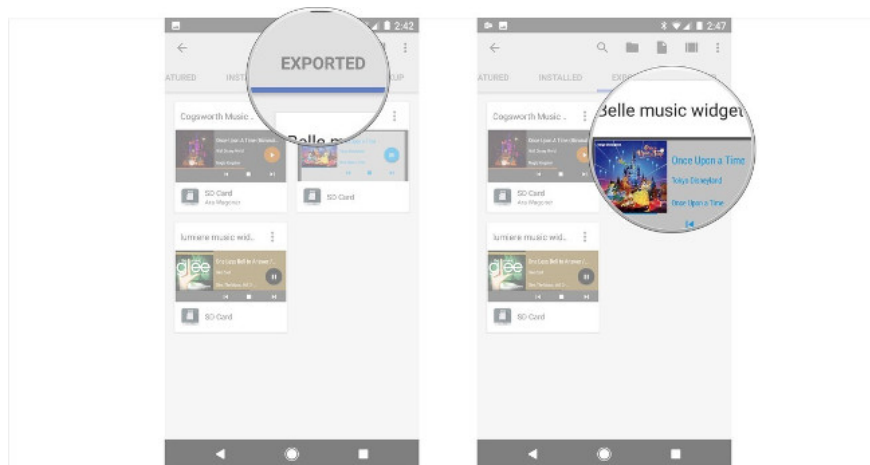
2:42

ATURED INSTA EXPORTED UP

Cogsworth Music ...

Once Upon A Time (Mixed...

SD Card
Ara Wagoner

Belle m

SD Card

lumiere music wid...

glee

SD Card

2:47

ATURED INSTALLED EXP

Cogsworth Music ...

Once Upon A Time (Mixed...

SD Card
Ara Wagoner

Belle music widget

Once Upon a Time

Tokyo Disneyland

Once Upon a Time

lumiere music wid...

glee

SD Card